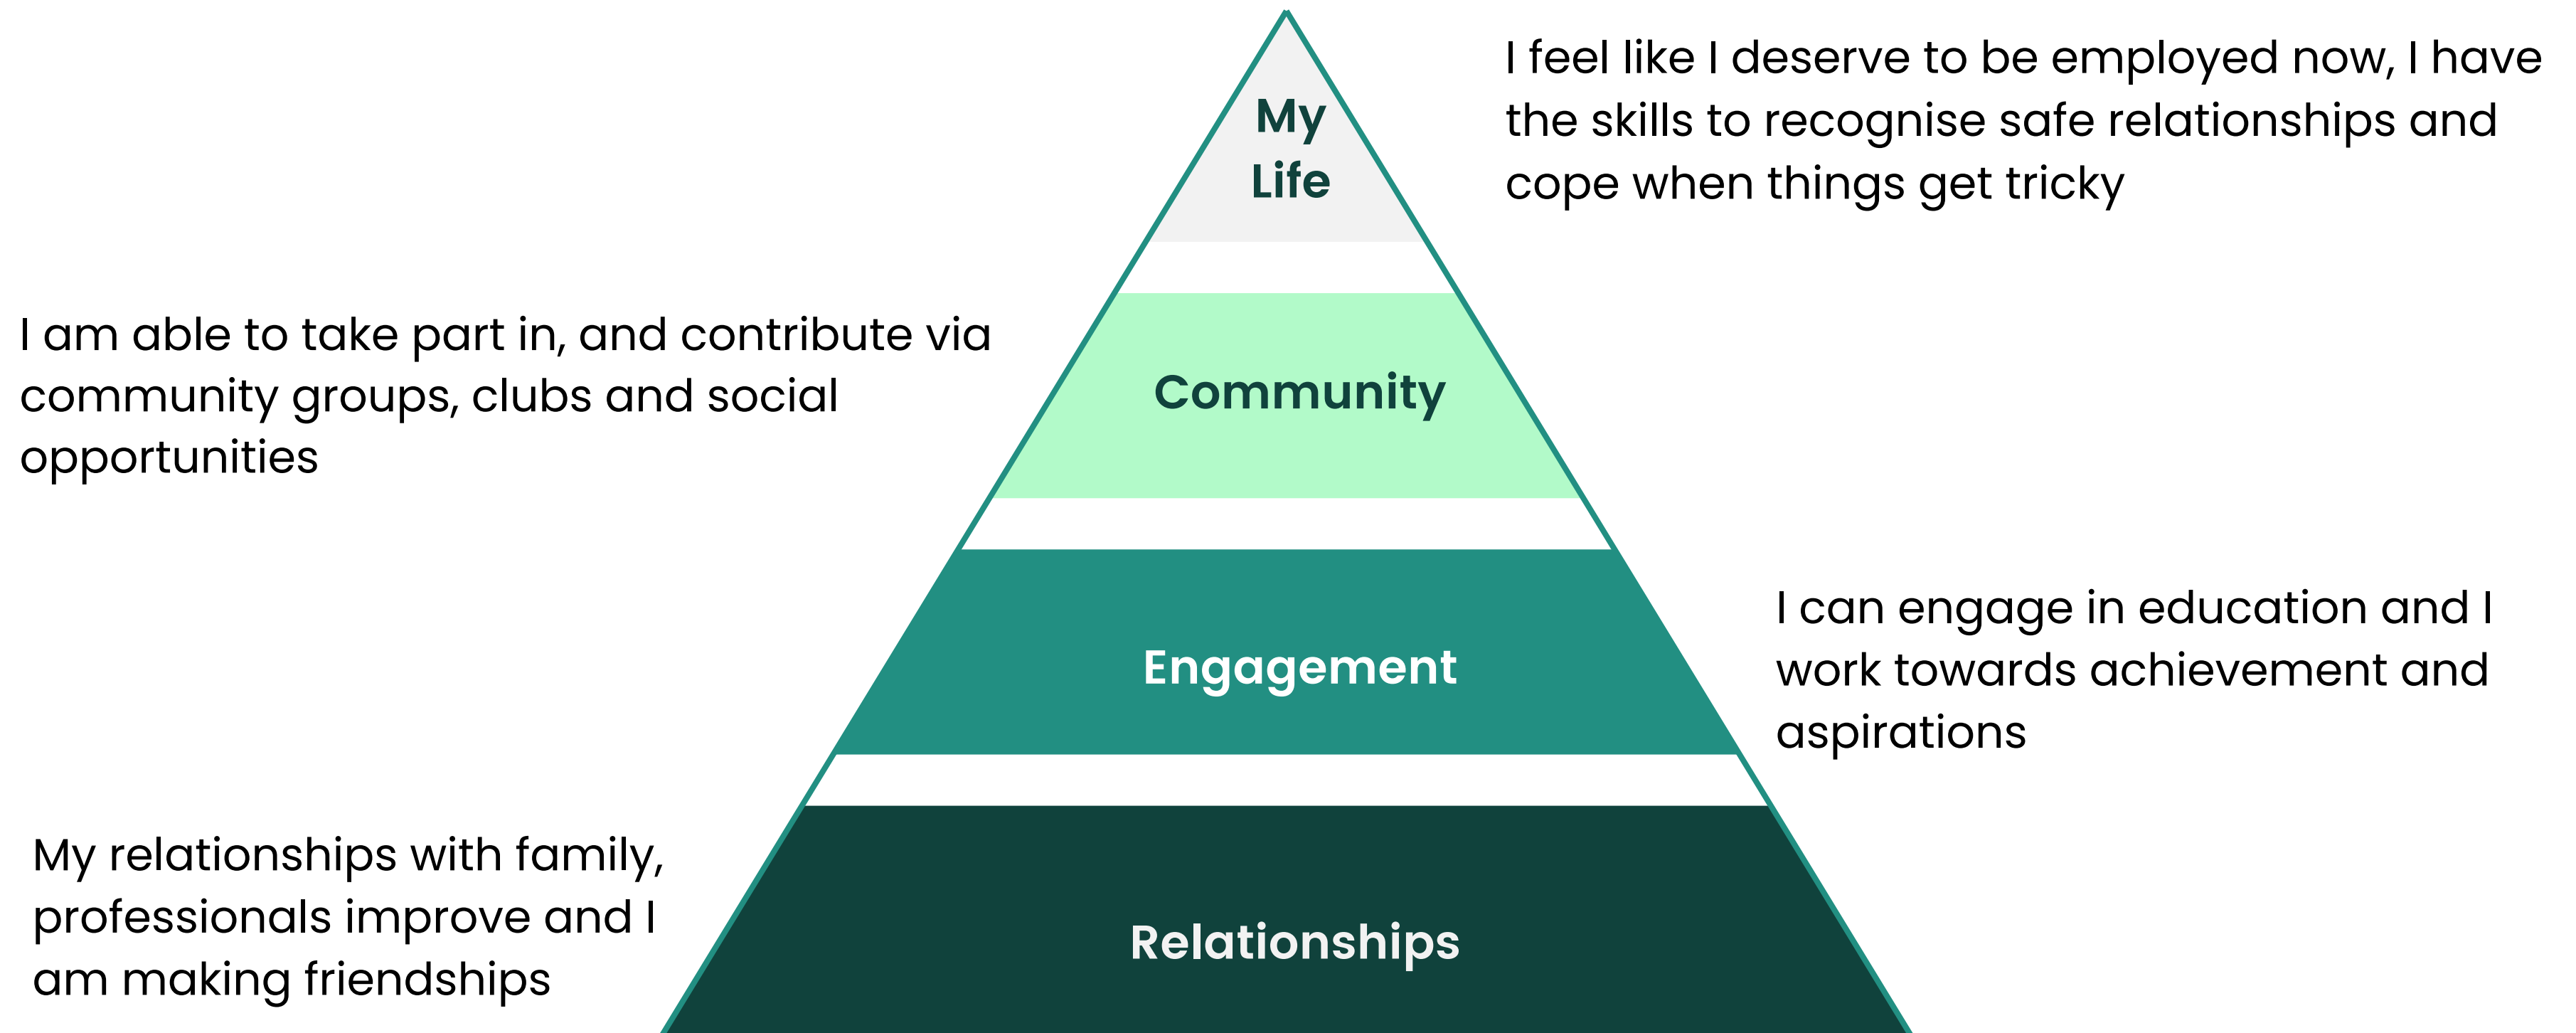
My Life

I feel like I deserve to be employed now, I have the skills to recognise safe relationships and cope when things get tricky

I am able to take part in, and contribute via community groups, clubs and social opportunities

Community

Engagement

I can engage in education and I work towards achievement and aspirations

My relationships with family, professionals improve and I am making friendships

Relationships